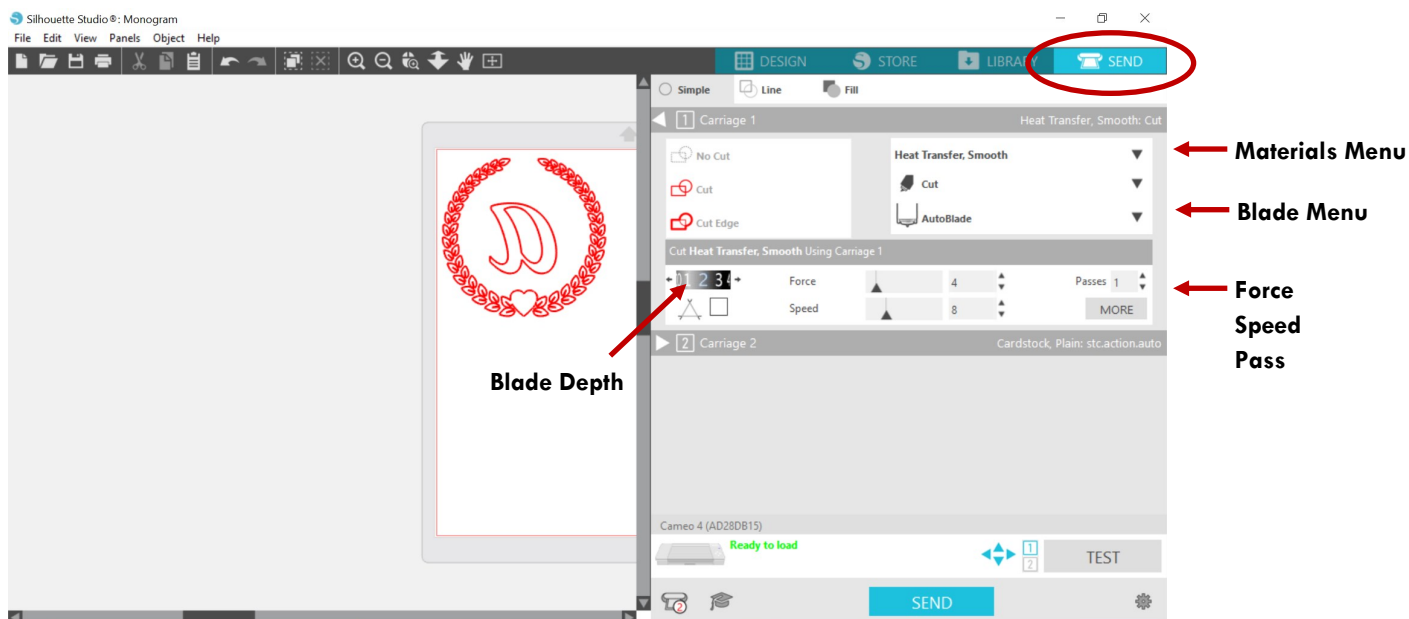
Silhouette Studio®: Monogram

File Edit View Panels Object Help

DESIGN STORE LIBRARY SEND

Simple Line Fill

1 Carriage 1 Heat Transfer, Smooth: Cut

No Cut

Cut

Cut Edge

Heat Transfer, Smooth

Cut

AutoBlade

Materials Menu

Blade Menu

Cut Heat Transfer, Smooth Using Carriage 1

0 1 2 3 4

Force 4

Passes 1

Speed 8

MORE

Force
Speed
Pass

2 Carriage 2 Cardstock, Plain: stc.action.auto

Blade Depth

Cameo 4 (AD28DB15)

Ready to load

1
2

TEST

SEND